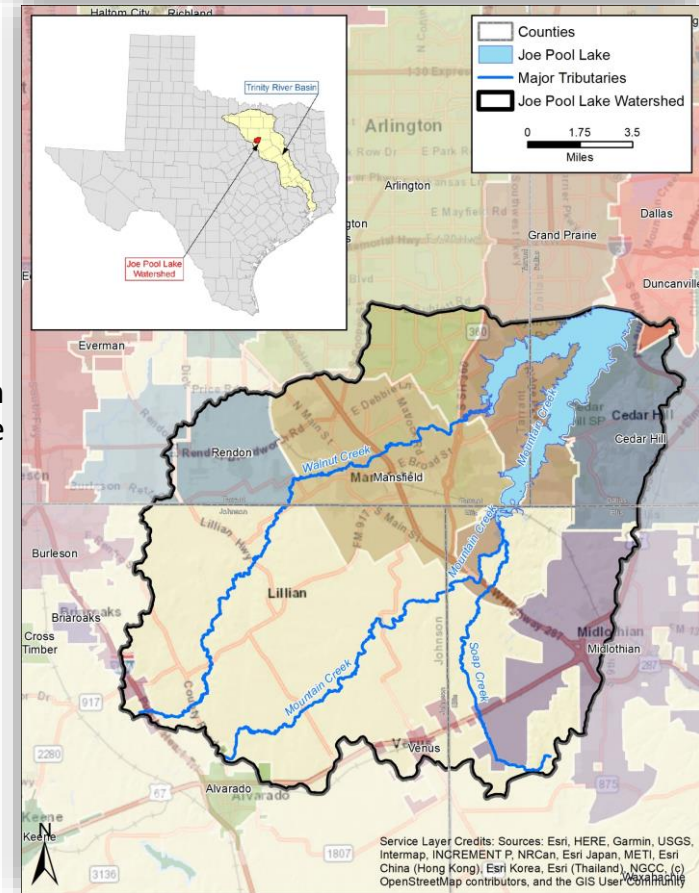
Haltom City Richland

Trinity River Basin

Joe Pool Lake Watershed

Counties
Joe Pool Lake
Major Tributaries
Joe Pool Lake Watershed

0 1.75 3.5
Miles

Arlington
Arlington
Grand Prairie
Dallas
Duncanville
Everman
Cedar Hill
Cedar Hill
Rendon
Rendon
Walnut Creek
Mansfield
Mansfield
Mountain Creek
Mountain Creek
Burleson
Lillian
Briaroaks
Briaroaks
Cross Timber
Soap Creek
Midlothian
Midlothian
Mountain Creek
Johnson
Venus
Venus
Alvarado
Alvarado
Keene
Keene
917
2280
67
1807
3136
875
287
360
Waxahachie

Service Layer Credits: Sources: Esri, HERE, Garmin, USGS, Intermap, INCREMENT P, NRCan, Esri Japan, METI, Esri China (Hong Kong), Esri Korea, Esri (Thailand), NGCC, (c) OpenStreetMap contributors, and the GIS User Community

N